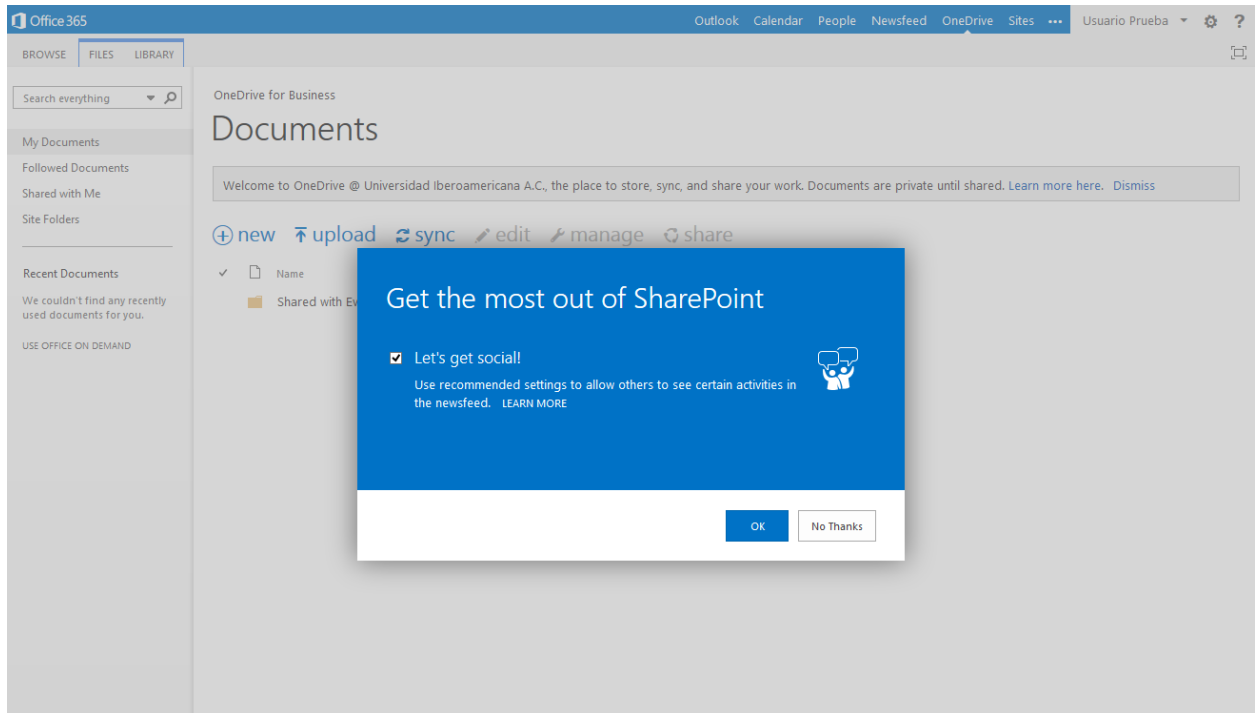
Office 365

Outlook Calendar People Newsfeed OneDrive Sites ··· Usuario Prueba ?

BROWSE FILES LIBRARY

Search everything

My Documents
Followed Documents
Shared with Me
Site Folders

Recent Documents

We couldn't find any recently used documents for you.

USE OFFICE ON DEMAND

OneDrive for Business

Documents

Welcome to OneDrive @ Universidad Iberoamericana A.C., the place to store, sync, and share your work. Documents are private until shared. Learn more here. Dismiss

new upload sync edit manage share

Name

Shared with Ev

Get the most out of SharePoint

Let's get social!

Use recommended settings to allow others to see certain activities in the newsfeed. LEARN MORE

OK

No Thanks